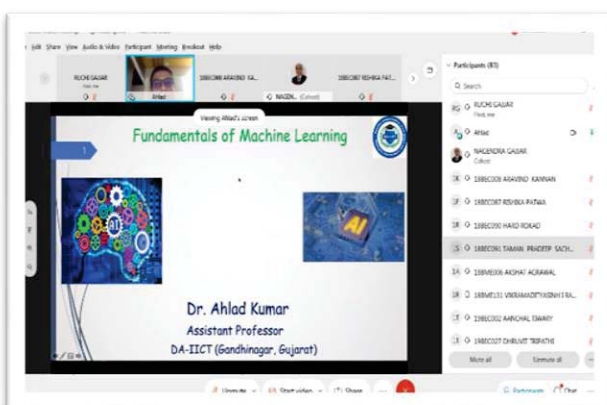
Edit Share View Audio & Video Participant Meeting Breakout Help

RUCHI GAUAR
Host, me

Ahlad

188EC008 ARAVIND KA...

NAGEN... (Cohost)

188EC087 REVIKA PAT...

Viewing Ahlad's screen

Fundamentals of Machine Learning

1

AI

Dr. Ahlad Kumar
Assistant Professor
DA-IICT (Gandhinagar, Gujarat)

Participants (83)

Search

RUCHI GAUAR
Host, me

Ahlad

NAGENDRA GAUAR
Cohost

188EC008 ARAVIND KANNAN

188EC087 REVIKA PATWA

188EC090 HARD ROKAD

188EC091 TAMAN PRADEEP SACH...

188ME006 AKSHAT AGRAWAL

188ME131 VIKRAMADITYASINH RA...

198EC002 AANCHAL TIWARY

198EC027 DHRUVIT TRIPATHI

Mute all

Unmute all

Unmute

Start video

Share

Participants

Chat